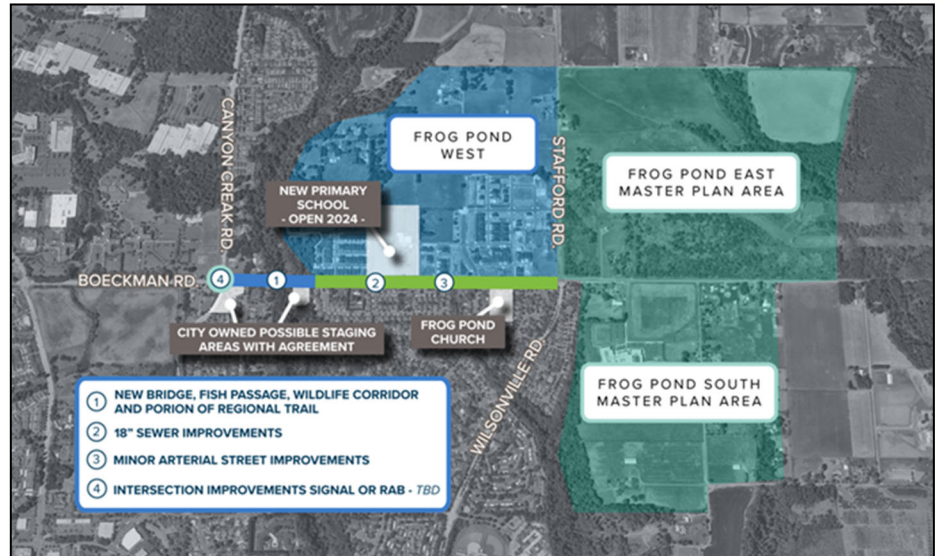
FROG POND WEST

CANYON CREEK RD.

STAFFORD RD.

FROG POND EAST MASTER PLAN AREA

NEW PRIMARY SCHOOL - OPEN 2024 -

BOECKMAN RD.

4

1

2

3

CITY OWNED POSSIBLE STAGING AREAS WITH AGREEMENT

FROG POND CHURCH

WILSONVILLE RD.

FROG POND SOUTH MASTER PLAN AREA

1 NEW BRIDGE, FISH PASSAGE, WILDLIFE CORRIDOR AND PORION OF REGIONAL TRAIL

2 18" SEWER IMPROVEMENTS

3 MINOR ARTERIAL STREET IMPROVEMENTS

4 INTERSECTION IMPROVEMENTS SIGNAL OR RAB - TBD